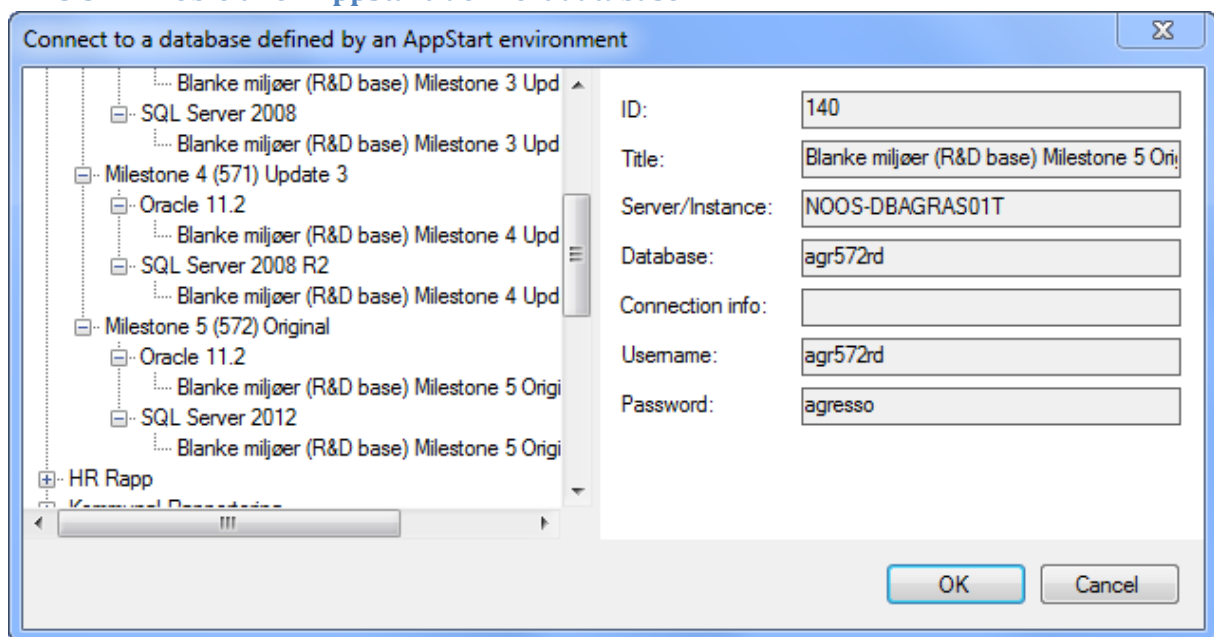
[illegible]

Connect to a database defined by an AppStart environment

Blanke miljøer (R&D base) Milestone 3 Upd
SQL Server 2008
Blanke miljøer (R&D base) Milestone 3 Upd
Milestone 4 (571) Update 3
Oracle 11.2
Blanke miljøer (R&D base) Milestone 4 Upd
SQL Server 2008 R2
Blanke miljøer (R&D base) Milestone 4 Upd
Milestone 5 (572) Original
Oracle 11.2
Blanke miljøer (R&D base) Milestone 5 Origi
SQL Server 2012
Blanke miljøer (R&D base) Milestone 5 Origi
HR Rapp
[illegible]

ID: 140
Title: Blanke miljøer (R&D base) Milestone 5 Ori
Server/Instance: NOOS-DBAGRAS01T
Database: agr572rd
Connection info:
Username: agr572rd
Password: agresso

OK
Cancel